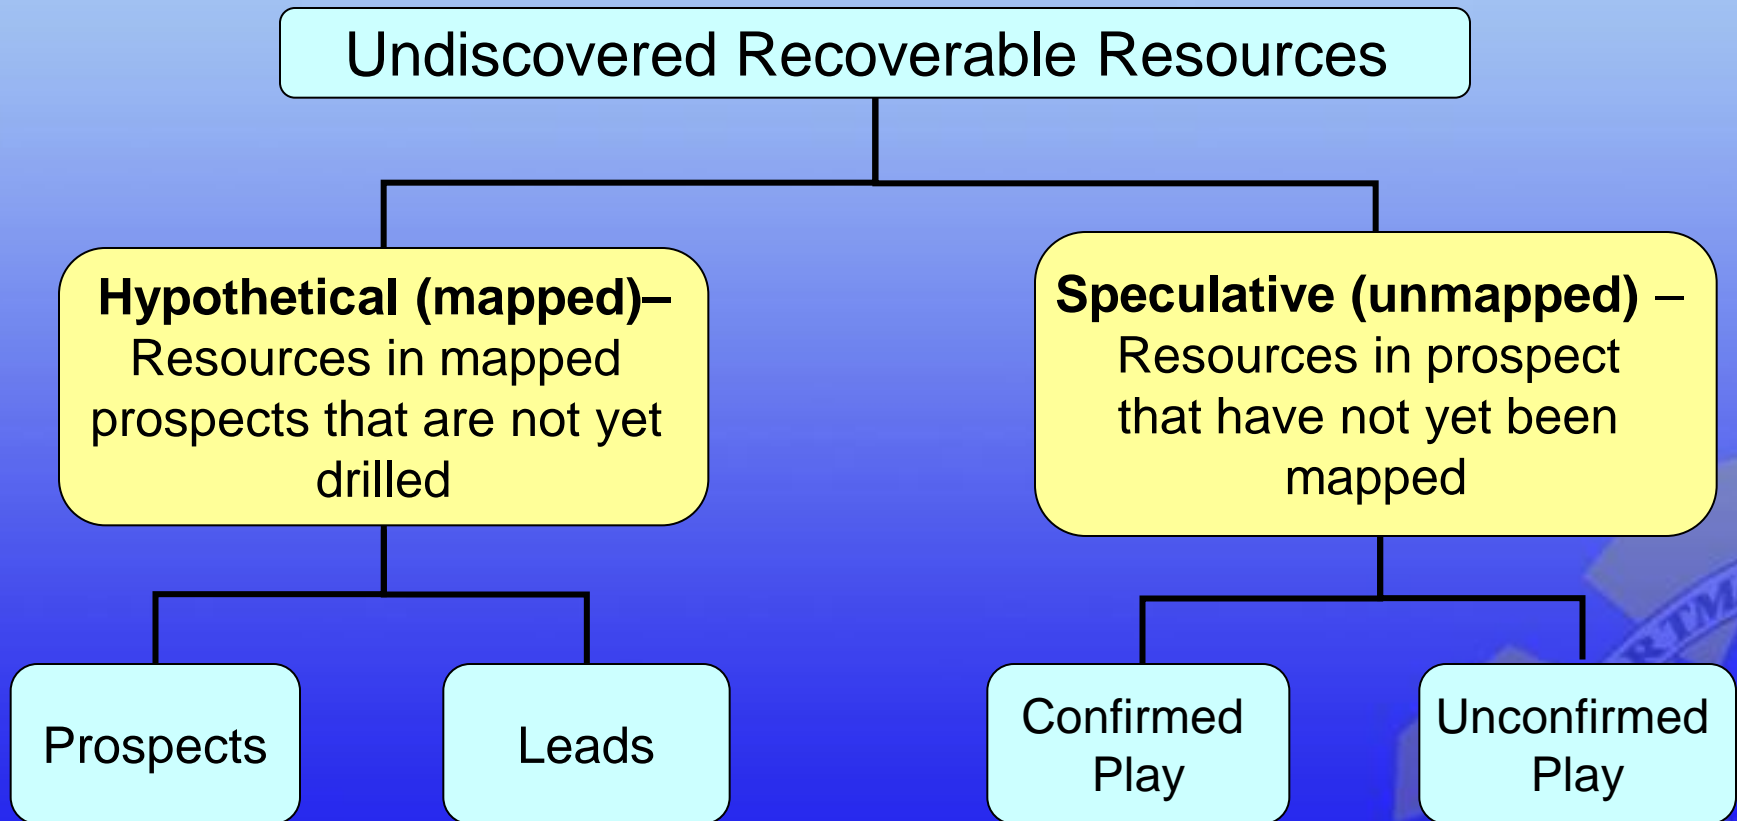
Undiscovered Recoverable Resources

**Hypothetical (mapped)–** Resources in mapped prospects that are not yet drilled

**Speculative (unmapped)** – Resources in prospect that have not yet been mapped

Prospects

Leads

Confirmed Play

Unconfirmed Play